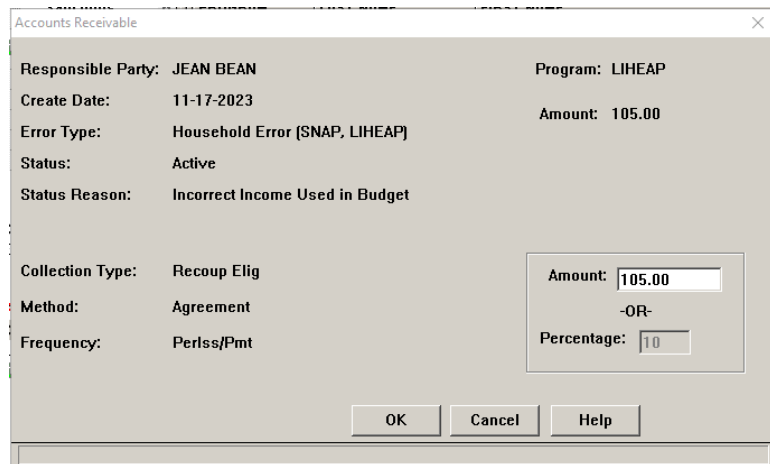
Accounts Receivable

×

Responsible Party: JEAN BEAN

Create Date: 11-17-2023

Error Type: Household Error (SNAP, LIHEAP)

Status: Active

Status Reason: Incorrect Income Used in Budget

Program: LIHEAP

Amount: 105.00

Collection Type: Recoup Elig

Method: Agreement

Frequency: Perlss/Pmt

Amount: 105.00

-OR-

Percentage: 10

OK

Cancel

Help